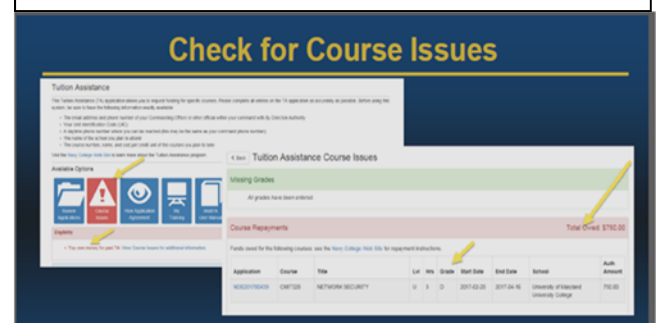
Check for Course Issues

Tuition Assistance

This Tuition Assistance (TA) application allows you to request funding for specific courses. Please complete all entries on the TA application as accurately as possible. Before using the system, be sure to have the following information readily available:

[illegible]

Visit the Navy College Web Site to learn more about the Tuition Assistance program.

Available Options

Review Applications | Course Issues | New Application Agreement | My Training | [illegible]

Unpaids

You owe money for past TA. View Course Issues for additional information.

‹ Back Tuition Assistance Course Issues

Missing Grades

All grades have been entered.

Course Repayments

Total Owed: $750.00

Funds owed for the following courses: see the Navy College Web Site for repayment instructions.

| Application | Course | Title | Lvl | Hrs | Grade | Start Date | End Date | School | Auth Amount |
|---|---|---|---|---|---|---|---|---|---|
| 9092017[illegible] | CMIT320 | NETWORK SECURITY | U | 3 | D | 2017-02-20 | 2017-04-16 | University of Maryland University College | 750.00 |